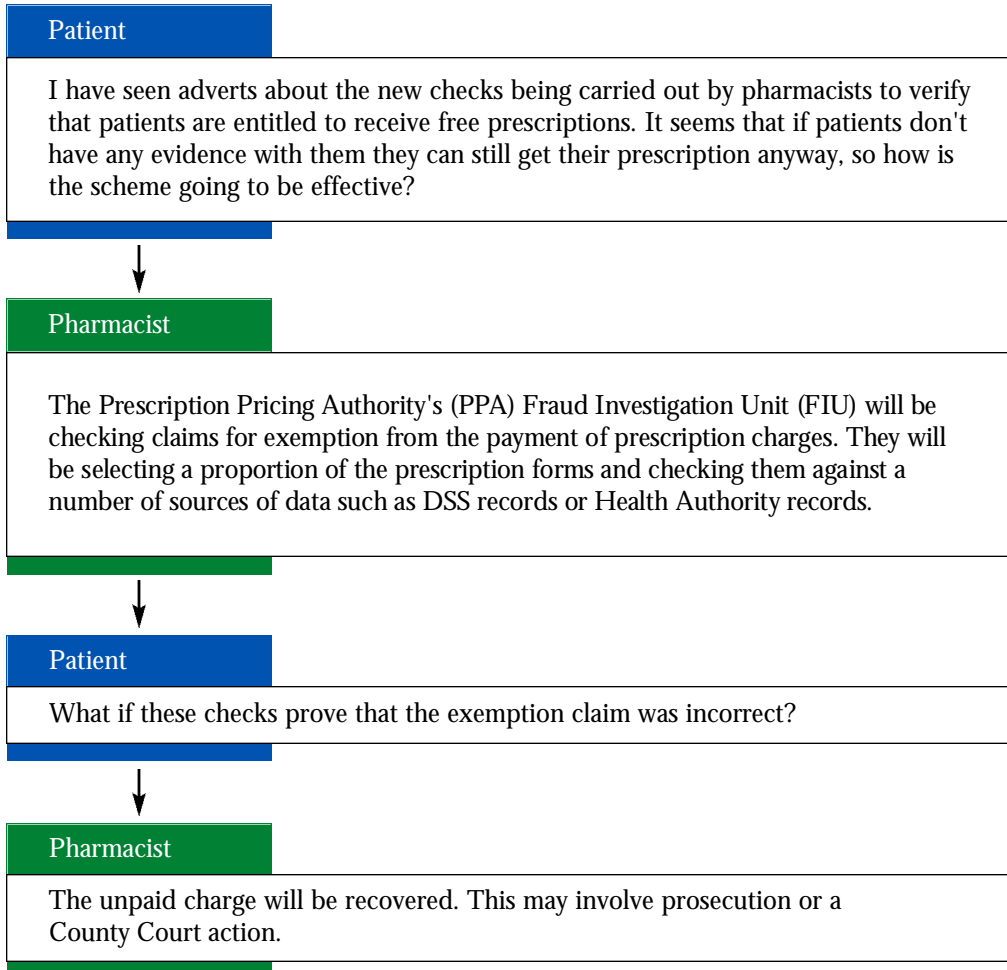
Patient

I have seen adverts about the new checks being carried out by pharmacists to verify that patients are entitled to receive free prescriptions. It seems that if patients don't have any evidence with them they can still get their prescription anyway, so how is the scheme going to be effective?

Pharmacist

The Prescription Pricing Authority's (PPA) Fraud Investigation Unit (FIU) will be checking claims for exemption from the payment of prescription charges. They will be selecting a proportion of the prescription forms and checking them against a number of sources of data such as DSS records or Health Authority records.

Patient

What if these checks prove that the exemption claim was incorrect?

Pharmacist

The unpaid charge will be recovered. This may involve prosecution or a County Court action.